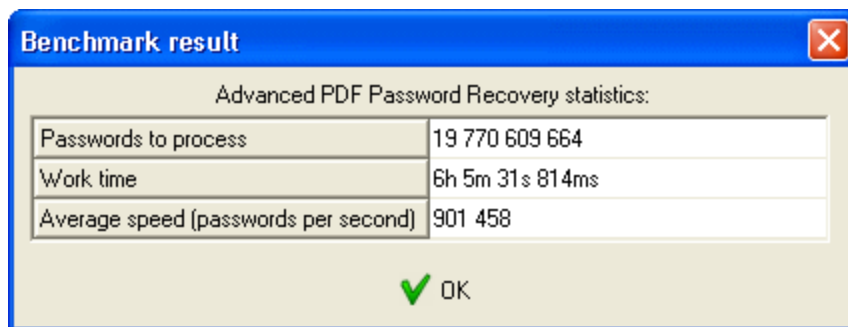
Benchmark result

Advanced PDF Password Recovery statistics:

| Passwords to process | 19 770 609 664 |
|---|---|
| Work time | 6h 5m 31s 814ms |
| Average speed (passwords per second) | 901 458 |

OK